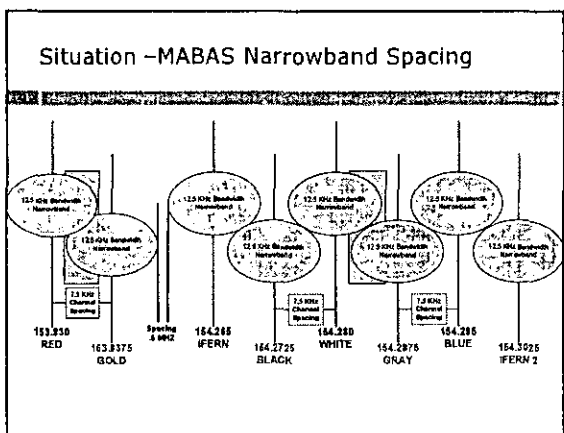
Situation –MABAS Narrowband Spacing

12.5 KHz Bandwidth Narrowband

12.5 KHz Bandwidth Narrowband

12.5 KHz Bandwidth Narrowband

12.5 KHz Bandwidth Narrowband

12.5 KHz Bandwidth Narrowband

12.5 KHz Bandwidth Narrowband

12.5 KHz Bandwidth Narrowband

12.5 KHz Bandwidth Narrowband

7.5 KHz Channel Spacing

7.5 KHz Channel Spacing

7.5 KHz Channel Spacing

Spacing .6 MHZ

153.830 RED

153.8375 GOLD

154.265 IFERN

154.2725 BLACK

154.280 WHITE

154.2875 GRAY

154.295 BLUE

154.3025 IFERN 2